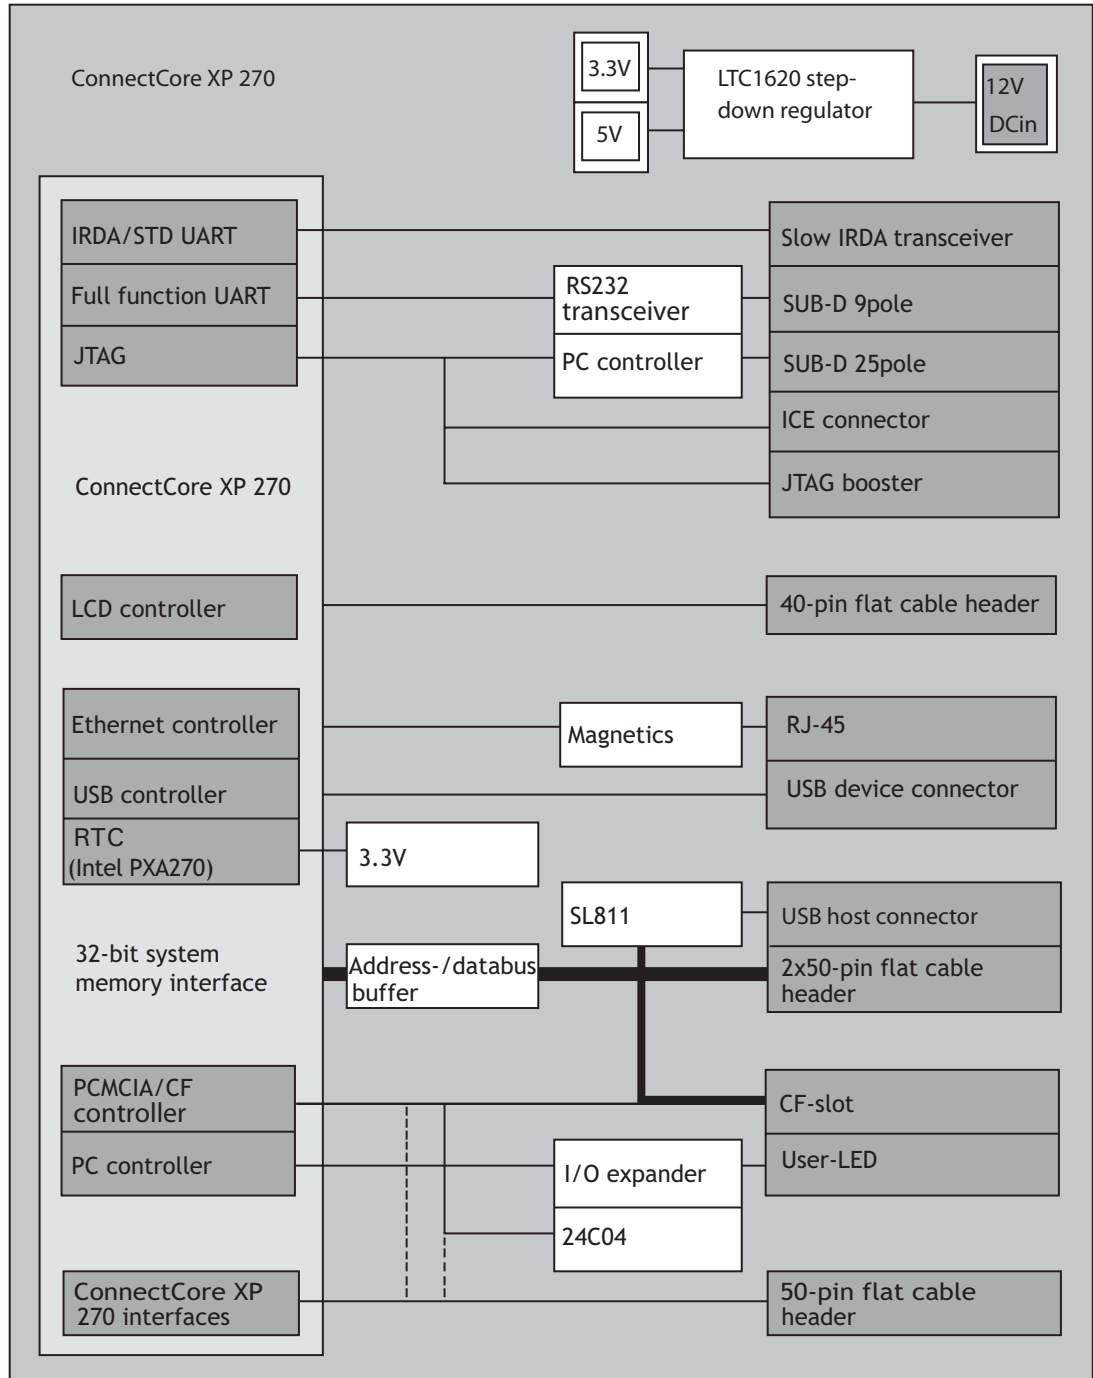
ConnectCore XP 270

3.3V

5V

LTC1620 step-down regulator

12V DCin

IRDA/STD UART

Full function UART

JTAG

ConnectCore XP 270

LCD controller

Ethernet controller

USB controller

RTC (Intel PXA270)

32-bit system memory interface

PCMCIA/CF controller

PC controller

ConnectCore XP 270 interfaces

RS232 transceiver

PC controller

Slow IRDA transceiver

SUB-D 9pole

SUB-D 25pole

ICE connector

JTAG booster

40-pin flat cable header

Magnetics

RJ-45

USB device connector

3.3V

SL811

USB host connector

Address-/databus buffer

2x50-pin flat cable header

CF-slot

I/O expander

User-LED

24C04

50-pin flat cable header